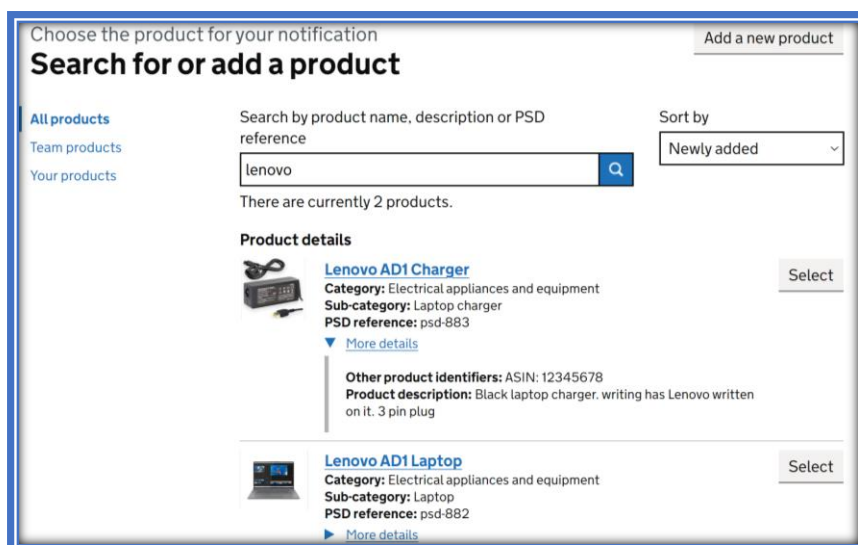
Choose the product for your notification
Search for or add a product

Add a new product

All products
Team products
Your products

Search by product name, description or PSD reference

lenovo

Sort by
Newly added

There are currently 2 products.

Product details

Lenovo AD1 Charger
Category: Electrical appliances and equipment
Sub-category: Laptop charger
PSD reference: psd-883

Select

More details

Other product identifiers: ASIN: 12345678
Product description: Black laptop charger. writing has Lenovo written on it. 3 pin plug

Lenovo AD1 Laptop
Category: Electrical appliances and equipment
Sub-category: Laptop
PSD reference: psd-882

Select

More details